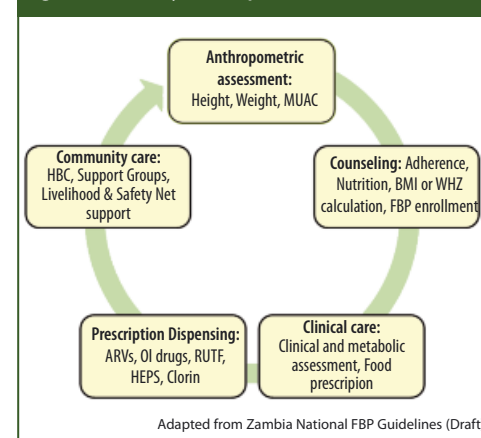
Anthropometric assessment: Height, Weight, MUAC

Counseling: Adherence, Nutrition, BMI or WHZ calculation, FBP enrollment

Clinical care: Clinical and metabolic assessment, Food prescripion

Prescription Dispensing: ARVs, OI drugs, RUTF, HEPS, Clorin

Community care: HBC, Support Groups, Livelihood & Safety Net support

Adapted from Zambia National FBP Guidelines (Draft